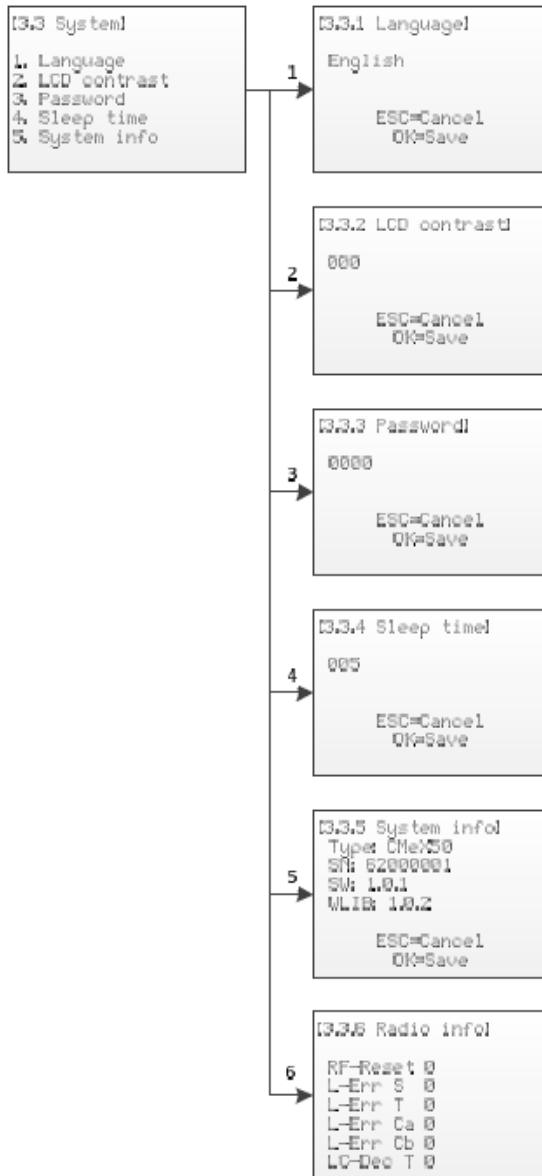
[3.3 System]

1. Language
2. LCD contrast
3. Password
4. Sleep time
5. System info

1

[3.3.1 Language]

English

ESC=Cancel
OK=Save

2

[3.3.2 LCD contrast]

000

ESC=Cancel
OK=Save

3

[3.3.3 Password]

0000

ESC=Cancel
OK=Save

4

[3.3.4 Sleep time]

005

ESC=Cancel
OK=Save

5

[3.3.5 System info]
Type: CMeX50
SN: 62000001
SW: 1.0.1
WLIB: 1.0.2

ESC=Cancel
OK=Save

6

[3.3.6 Radio info]

RF-Reset 0
L-Err S 0
L-Err T 0
L-Err Ca 0
L-Err Cb 0
LC-Dec T 0